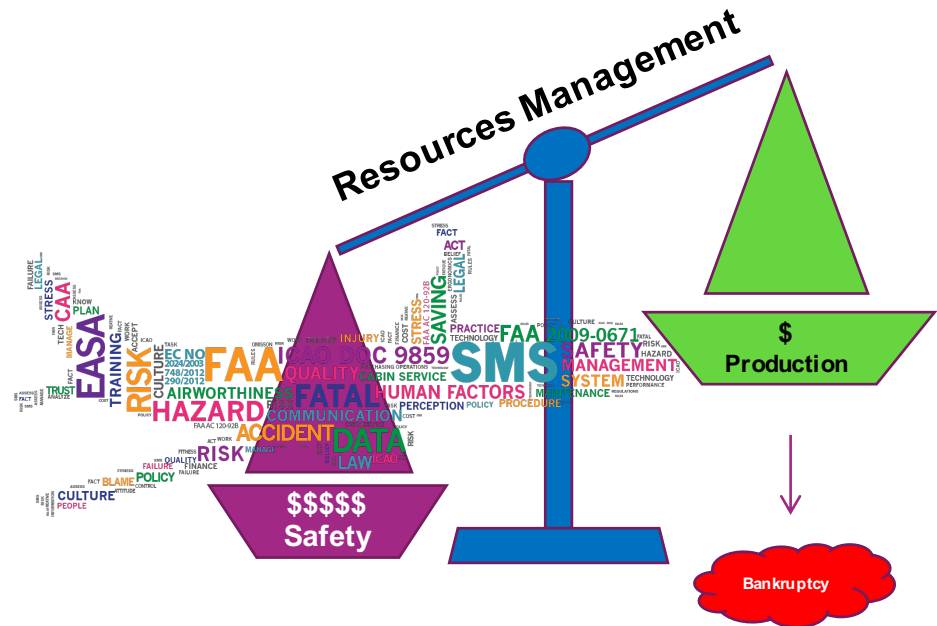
Resources Management

$
Production

$$$$$
Safety

Bankruptcy

FAILURE LEGAL CAA STRESS TECH MANAGE PLAN KNOW EASA TRUST FACT ANALYZE TRAINING RISK CULTURE ACCEPT WORK ICAO EC NO 2024/2003 748/2012 290/2012 FAA ICAO DOC 9859 QUALITY FATAL AIRWORTHINESS HAZARD COMMUNICATION ACCIDENT DATA LAW RISK QUALITY FAILURE POLICY FINANCE BLAME CULTURE PEOPLE ATTITUDE CONTROL FAA AC 120-92B INJURY CABIN SERVICE HUMAN FACTORS PERCEPTION POLICY PROCEDURE STRESS SAVING COST ACT FACT SMS PRACTICE TECHNOLOGY FAA 2009-0671 SAFETY MANAGEMENT SYSTEM HAZARD RISK TECHNOLOGY PERFORMANCE MAINTENANCE CULTURE ICAO